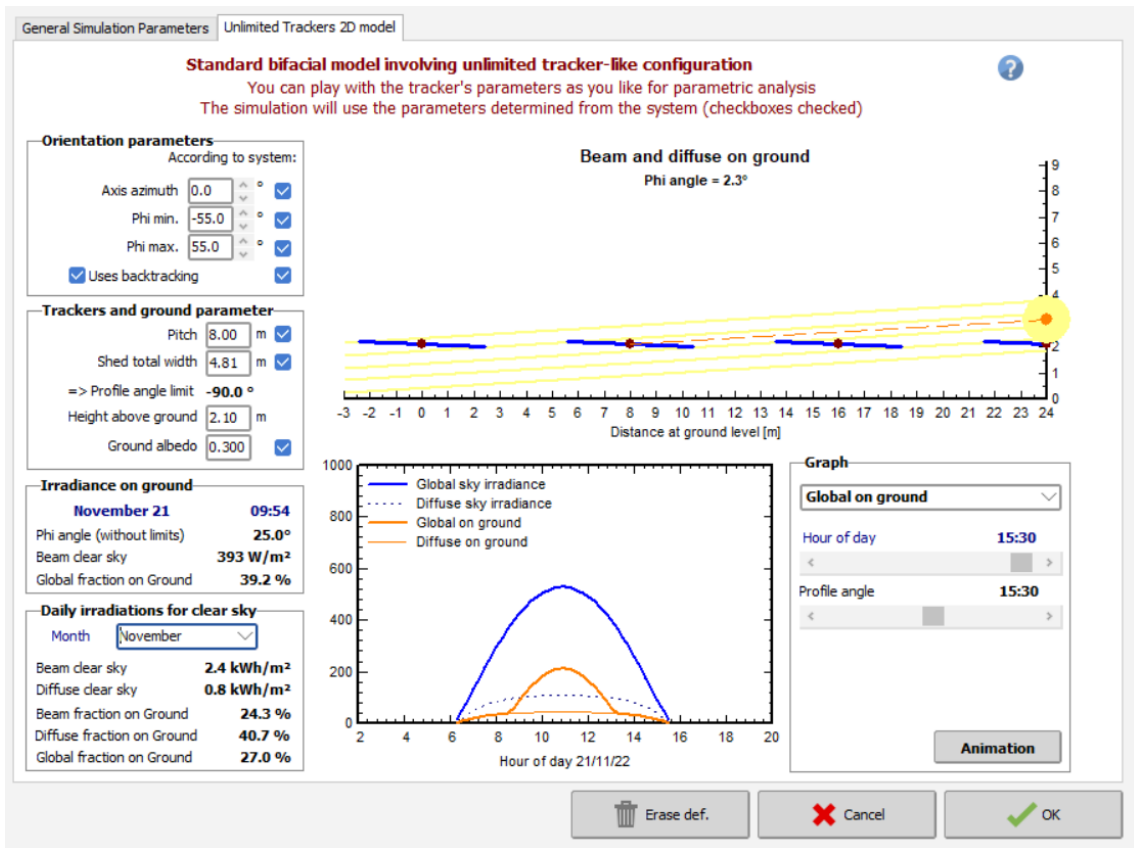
General Simulation Parameters | Unlimited Trackers 2D model

Standard bifacial model involving unlimited tracker-like configuration
You can play with the tracker's parameters as you like for parametric analysis
The simulation will use the parameters determined from the system (checkboxes checked)

?

Orientation parameters
According to system:
Axis azimuth 0.0 °
Phi min. -55.0 °
Phi max. 55.0 °
Uses backtracking

Trackers and ground parameter
Pitch 8.00 m
Shed total width 4.81 m
=> Profile angle limit -90.0 °
Height above ground 2.10 m
Ground albedo 0.300

Irradiance on ground
November 21 09:54
Phi angle (without limits) 25.0°
Beam clear sky 393 W/m²
Global fraction on Ground 39.2 %

Daily irradiations for clear sky
Month November
Beam clear sky 2.4 kWh/m²
Diffuse clear sky 0.8 kWh/m²
Beam fraction on Ground 24.3 %
Diffuse fraction on Ground 40.7 %
Global fraction on Ground 27.0 %

Beam and diffuse on ground
Phi angle = 2.3°
9 8 7 6 5 4 3 2 1 0
-3 -2 -1 0 1 2 3 4 5 6 7 8 9 10 11 12 13 14 15 16 17 18 19 20 21 22 23 24
Distance at ground level [m]

1000 800 600 400 200 0
Global sky irradiance
Diffuse sky irradiance
Global on ground
Diffuse on ground
2 4 6 8 10 12 14 16 18 20
Hour of day 21/11/22

Graph
Global on ground
Hour of day 15:30
Profile angle 15:30
Animation

Erase def. | Cancel | OK